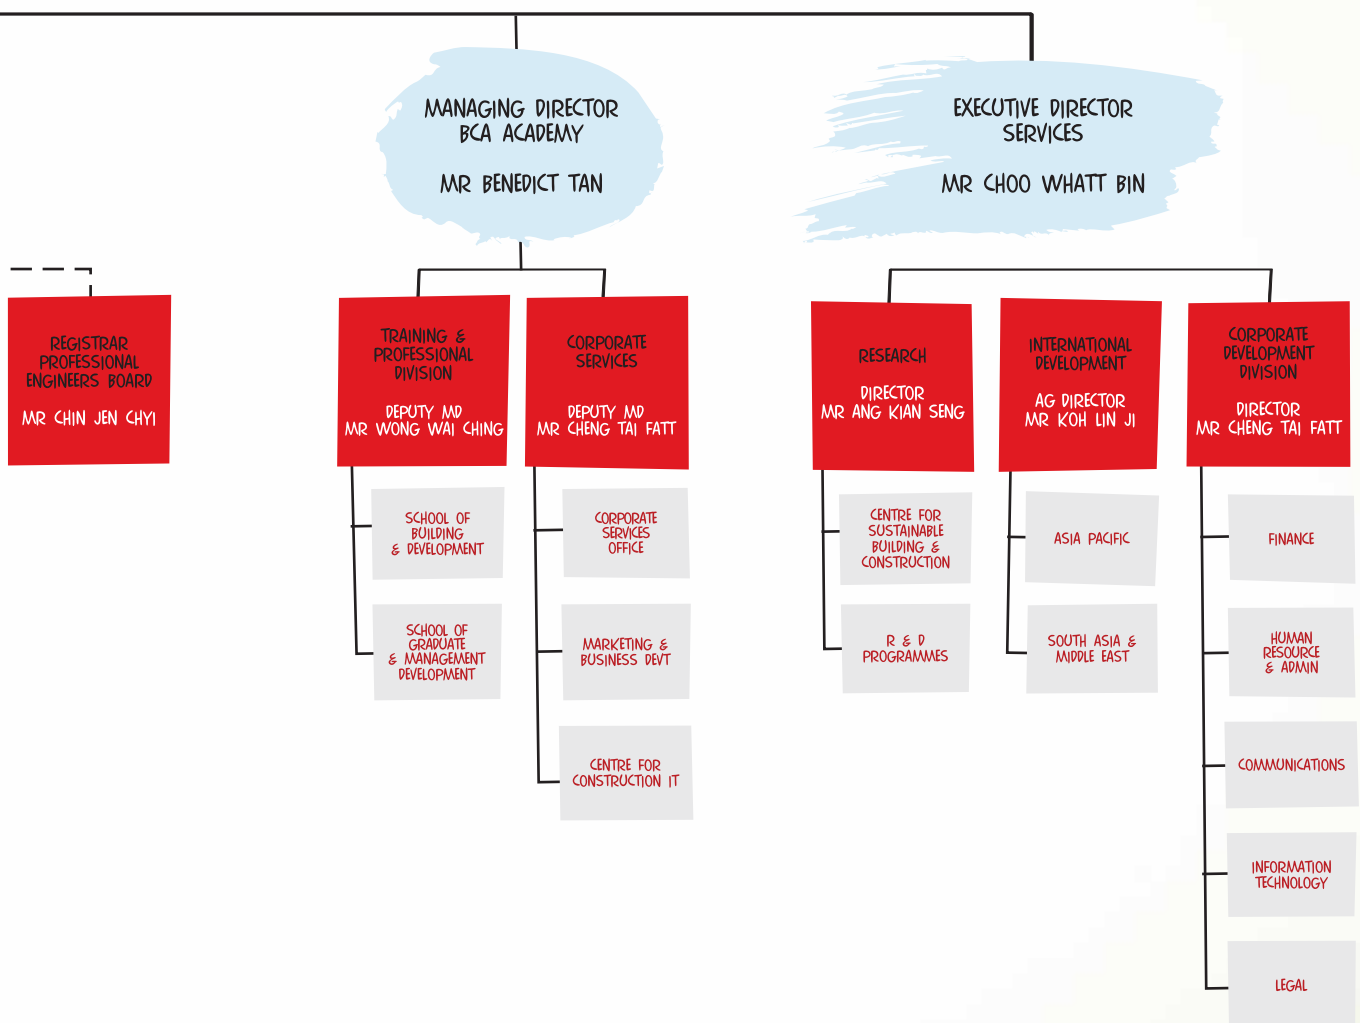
MANAGING DIRECTOR
BCA ACADEMY

MR BENEDICT TAN

EXECUTIVE DIRECTOR
SERVICES

MR CHOO WHATT BIN

REGISTRAR
PROFESSIONAL
ENGINEERS BOARD

MR CHIN JEN CHYI

TRAINING &
PROFESSIONAL
DIVISION

DEPUTY MD
MR WONG WAI CHING

SCHOOL OF
BUILDING
& DEVELOPMENT

SCHOOL OF
GRADUATE
& MANAGEMENT
DEVELOPMENT

CORPORATE
SERVICES

DEPUTY MD
MR CHENG TAI FATT

CORPORATE
SERVICES
OFFICE

MARKETING &
BUSINESS DEVT

CENTRE FOR
CONSTRUCTION IT

RESEARCH

DIRECTOR
MR ANG KIAN SENG

CENTRE FOR
SUSTAINABLE
BUILDING &
CONSTRUCTION

R & D
PROGRAMMES

INTERNATIONAL
DEVELOPMENT

AG DIRECTOR
MR KOH LIN JI

ASIA PACIFIC

SOUTH ASIA &
MIDDLE EAST

CORPORATE
DEVELOPMENT
DIVISION

DIRECTOR
MR CHENG TAI FATT

FINANCE

HUMAN
RESOURCE
& ADMIN

COMMUNICATIONS

INFORMATION
TECHNOLOGY

LEGAL